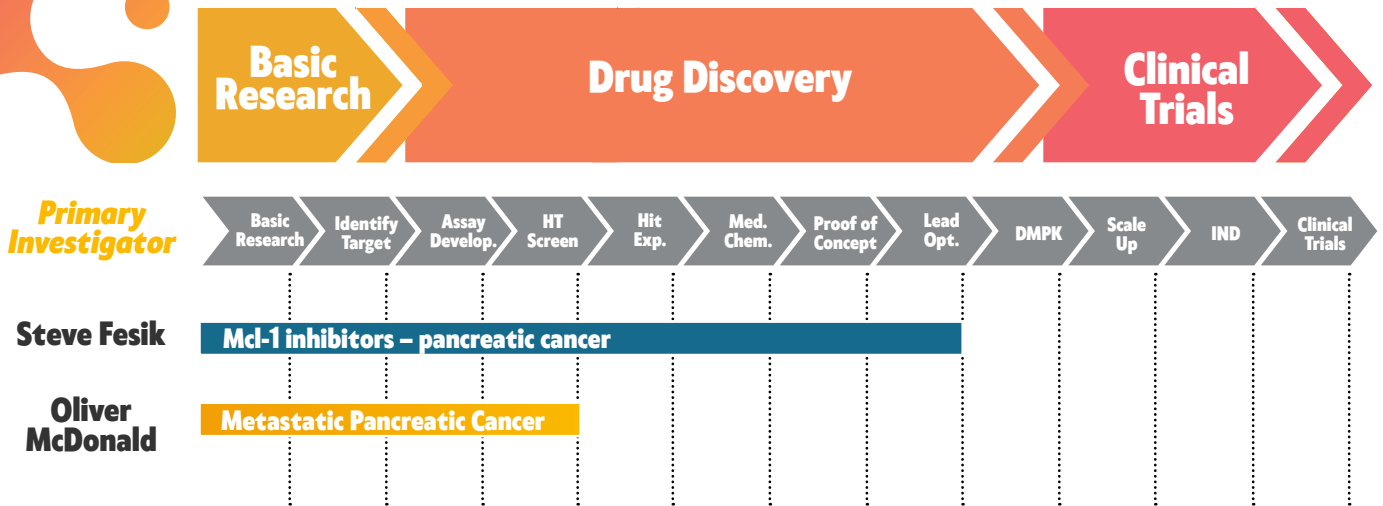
Basic Research

Drug Discovery

Clinical Trials

Primary Investigator

Basic Research

Identify Target

Assay Develop.

HT Screen

Hit Exp.

Med. Chem.

Proof of Concept

Lead Opt.

DMPK

Scale Up

IND

Clinical Trials

Steve Fesik

Mcl-1 inhibitors – pancreatic cancer

Oliver McDonald

Metastatic Pancreatic Cancer